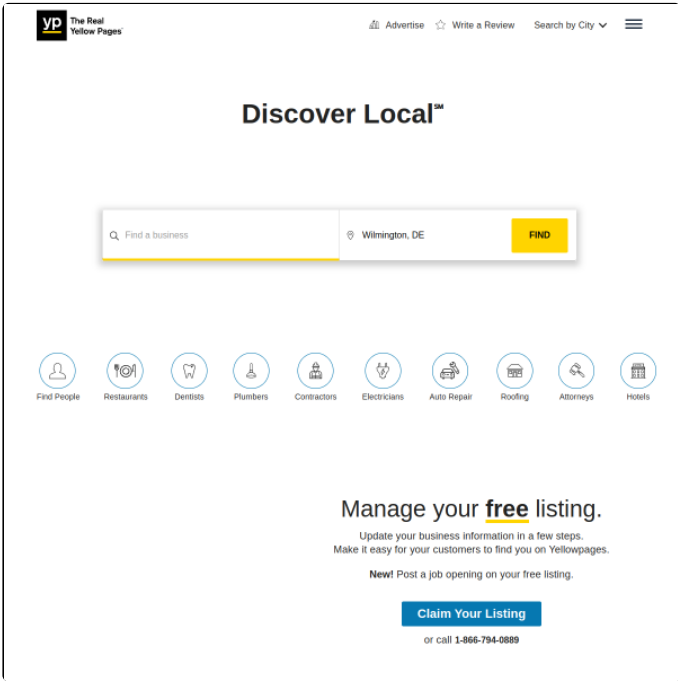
yp The Real Yellow Pages

Advertise Write a Review Search by City

Discover Local℠

Find a business

Wilmington, DE

FIND

Find People Restaurants Dentists Plumbers Contractors Electricians Auto Repair Roofing Attorneys Hotels

Manage your free listing.

Update your business information in a few steps.
Make it easy for your customers to find you on Yellowpages.

New! Post a job opening on your free listing.

Claim Your Listing

or call 1-866-794-0889